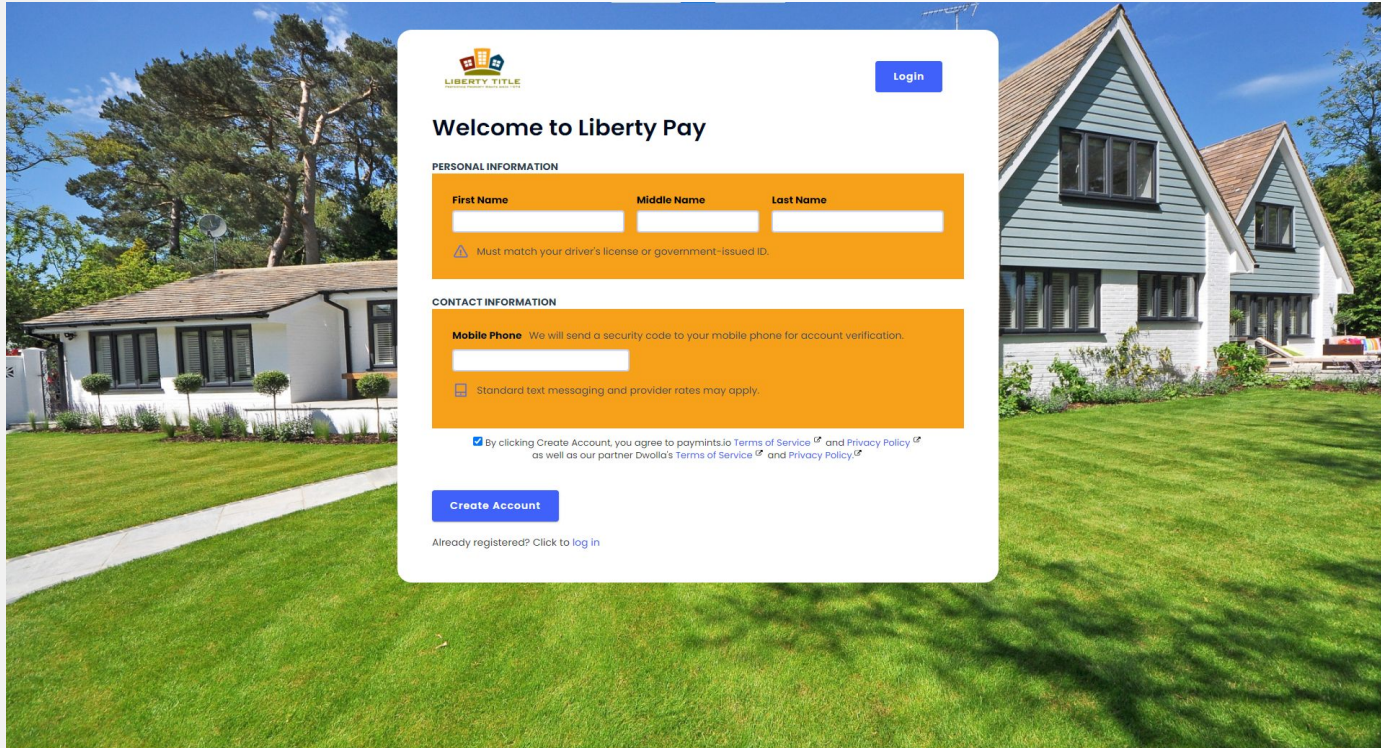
LIBERTY TITLE
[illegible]

Login

Welcome to Liberty Pay

PERSONAL INFORMATION

First Name
Middle Name
Last Name

Must match your driver's license or government-issued ID.

CONTACT INFORMATION

Mobile Phone We will send a security code to your mobile phone for account verification.

Standard text messaging and provider rates may apply.

By clicking Create Account, you agree to paymints.io Terms of Service and Privacy Policy as well as our partner Dwolla's Terms of Service and Privacy Policy.

Create Account

Already registered? Click to log in